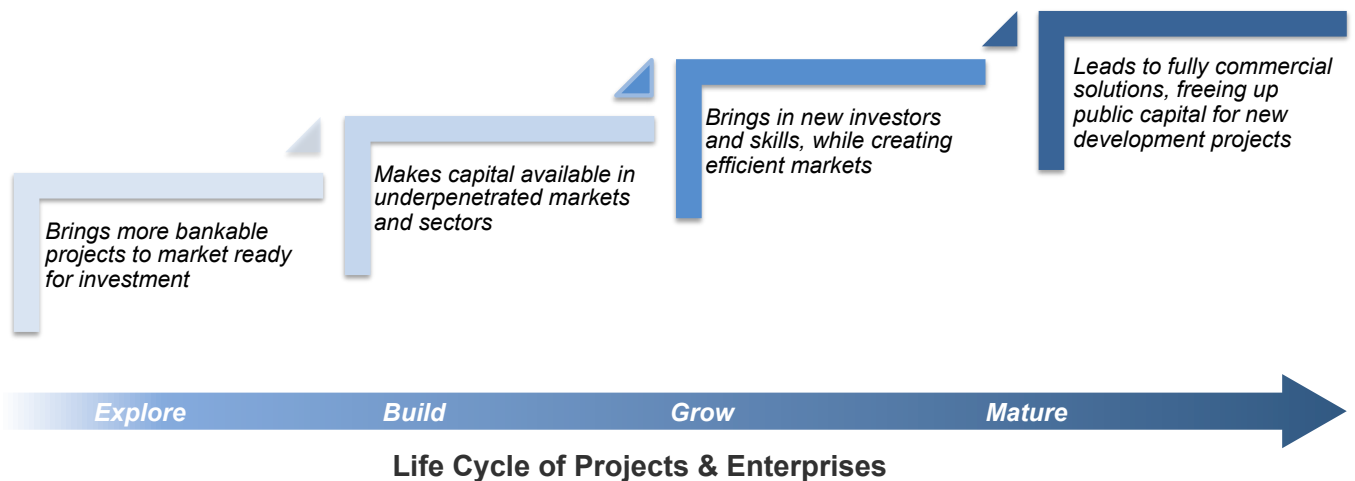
Brings more bankable projects to market ready for investment

Makes capital available in underpenetrated markets and sectors

Brings in new investors and skills, while creating efficient markets

Leads to fully commercial solutions, freeing up public capital for new development projects

Explore

Build

Grow

Mature

Life Cycle of Projects & Enterprises